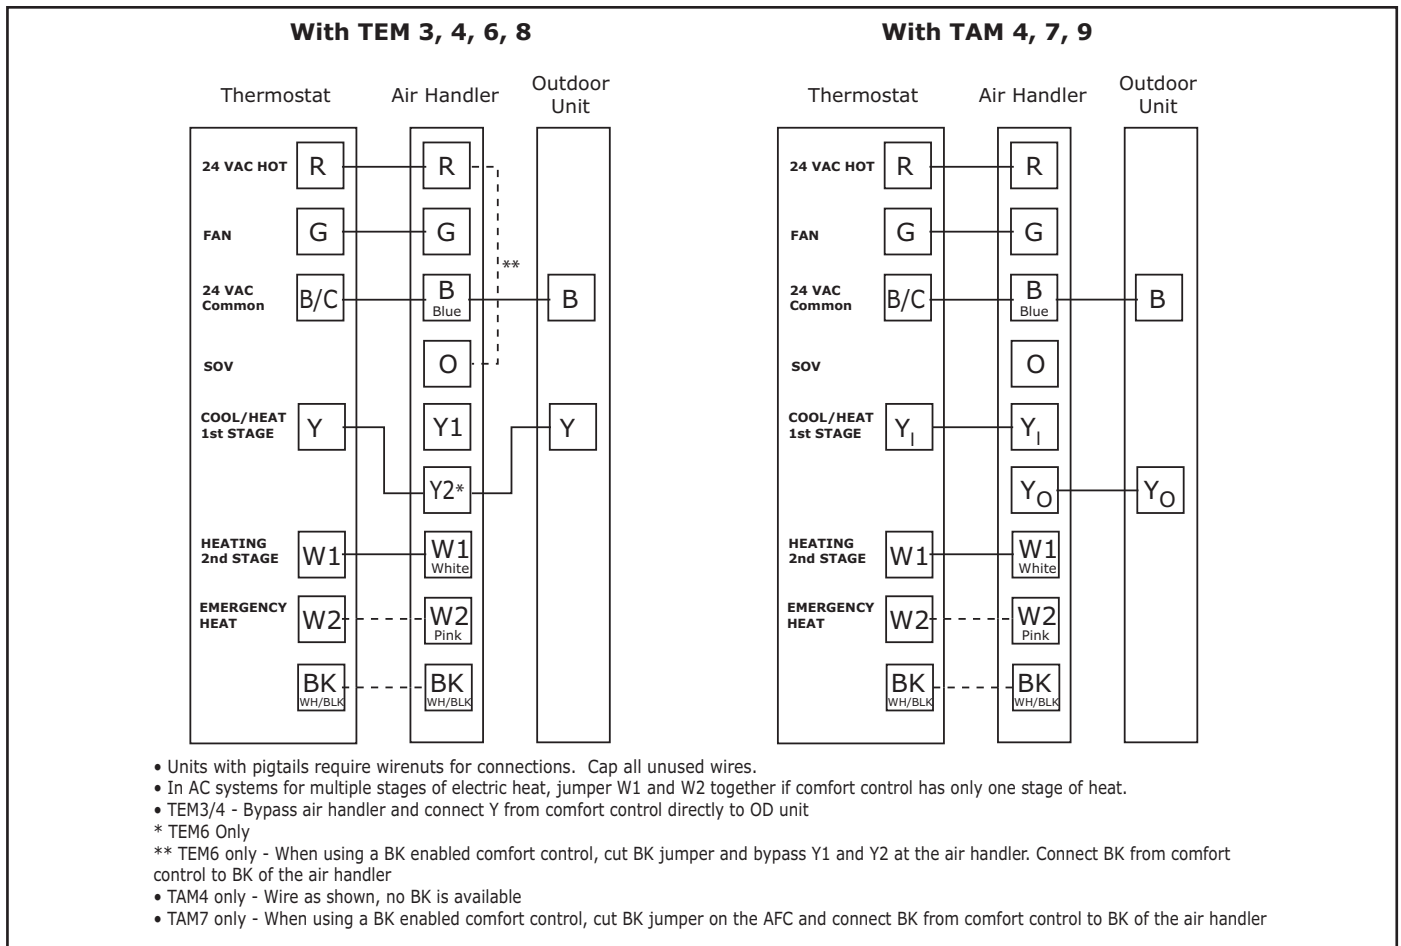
With TEM 3, 4, 6, 8

Thermostat
Air Handler
Outdoor Unit

24 VAC HOT R
R
FAN G
G
**
24 VAC Common B/C
B Blue
B
SOV
O
COOL/HEAT 1st STAGE Y
Y1
Y
Y2*
HEATING 2nd STAGE W1
W1 White
EMERGENCY HEAT W2
W2 Pink
BK WH/BLK
BK WH/BLK

With TAM 4, 7, 9

Thermostat
Air Handler
Outdoor Unit

24 VAC HOT R
R
FAN G
G
24 VAC Common B/C
B Blue
B
SOV
O
COOL/HEAT 1st STAGE $Y_I$
$Y_I$
$Y_O$
$Y_O$
HEATING 2nd STAGE W1
W1 White
EMERGENCY HEAT W2
W2 Pink
BK WH/BLK
BK WH/BLK

• Units with pigtails require wirenuts for connections. Cap all unused wires.
• In AC systems for multiple stages of electric heat, jumper W1 and W2 together if comfort control has only one stage of heat.
• TEM3/4 - Bypass air handler and connect Y from comfort control directly to OD unit
* TEM6 Only
** TEM6 only - When using a BK enabled comfort control, cut BK jumper and bypass Y1 and Y2 at the air handler. Connect BK from comfort control to BK of the air handler
• TAM4 only - Wire as shown, no BK is available
• TAM7 only - When using a BK enabled comfort control, cut BK jumper on the AFC and connect BK from comfort control to BK of the air handler